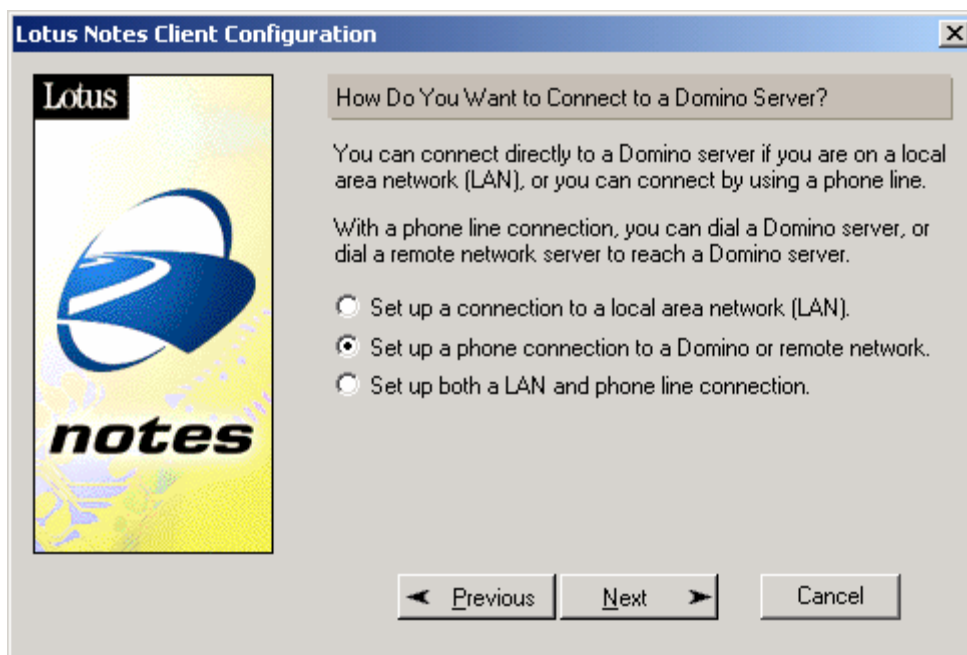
Lotus Notes Client Configuration

Lotus

notes

How Do You Want to Connect to a Domino Server?

You can connect directly to a Domino server if you are on a local area network (LAN), or you can connect by using a phone line.

With a phone line connection, you can dial a Domino server, or dial a remote network server to reach a Domino server.

Set up a connection to a local area network (LAN).

Set up a phone connection to a Domino or remote network.

Set up both a LAN and phone line connection.

Previous

Next

Cancel